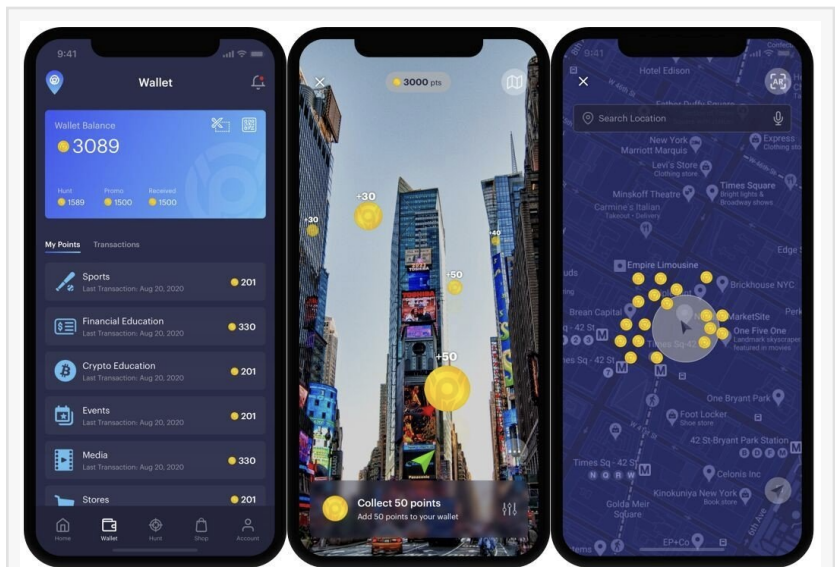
9:41

Wallet

Wallet Balance
3089

Hunt 1589
Promo 1500
Received 1500

My Points Transactions

Sports
Last Transaction: Aug 20, 2020
201

Financial Education
Last Transaction: Aug 20, 2020
330

Crypto Education
Last Transaction: Aug 20, 2020
201

Events
Last Transaction: Aug 20, 2020
201

Media
Last Transaction: Aug 20, 2020
330

Stores
201

Home Wallet Hunt Shop Account

3000 pts

+30
+30
+40
+50
+50

Collect 50 points
Add 50 points to your wallet

9:41

Hotel Edison

Search Location

New York Marriott Marquis

Levi's Store
Clothing store

Minskoff Theatre

Times Square
Bright lights & Broadway shows

Carmine's Italian
Takeout · Delivery

Edge

Empire Limousine

Brickhouse NYC

Bream Capital

MarketSite

Sq - 42 St

One Five One
Landmark skyscraper featured in movies

Times Sq-42 St

es Sq - 42 St

One Bryant Park

Foot Locker
Shoe store

42 St-Bryant Park Station

Times Sq - 42 St

Celonis Inc

Kinokuniya New York
Book store

Golda Meir Square

EP+Co